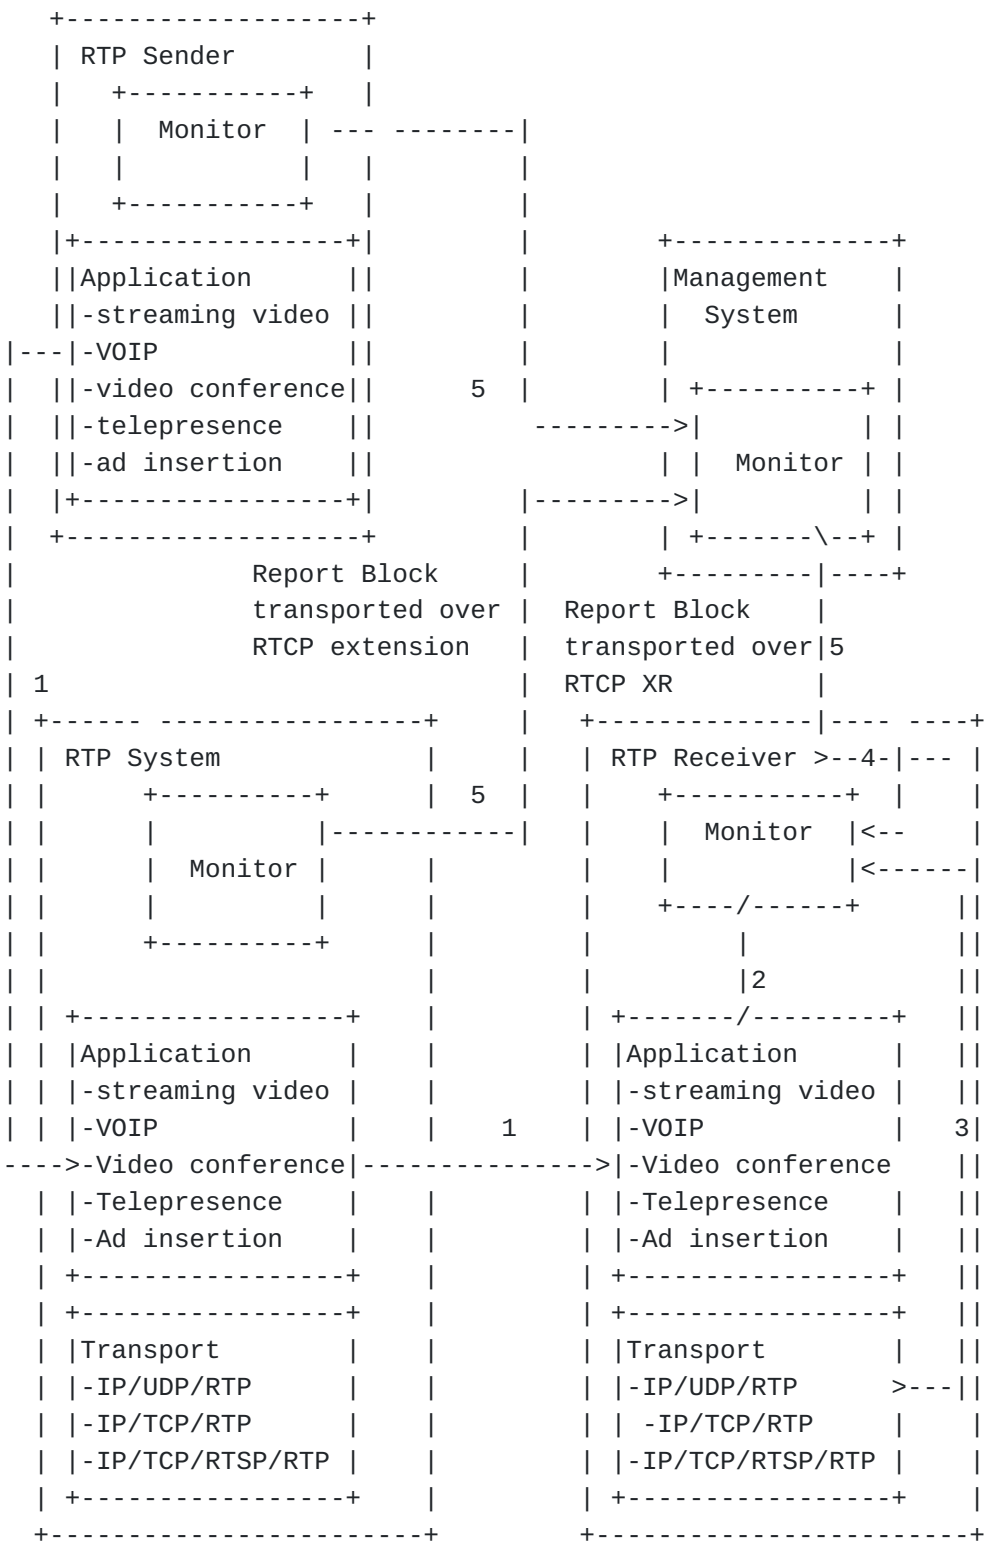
RTP Sender

Monitor

Application
-streaming video
-VOIP
-video conference
-telepresence
-ad insertion

5

Management System

Monitor

Report Block transported over RTCP extension

Report Block transported over RTCP XR

5

1

RTP System

5

Monitor

RTP Receiver

4

Monitor

2

Application
-streaming video
-VOIP
-Video conference
-Telepresence
-Ad insertion

1

Application
-streaming video
-VOIP
-Video conference
-Telepresence
-Ad insertion

3

Transport
-IP/UDP/RTP
-IP/TCP/RTP
-IP/TCP/RTSP/RTP

Transport
-IP/UDP/RTP
-IP/TCP/RTP
-IP/TCP/RTSP/RTP